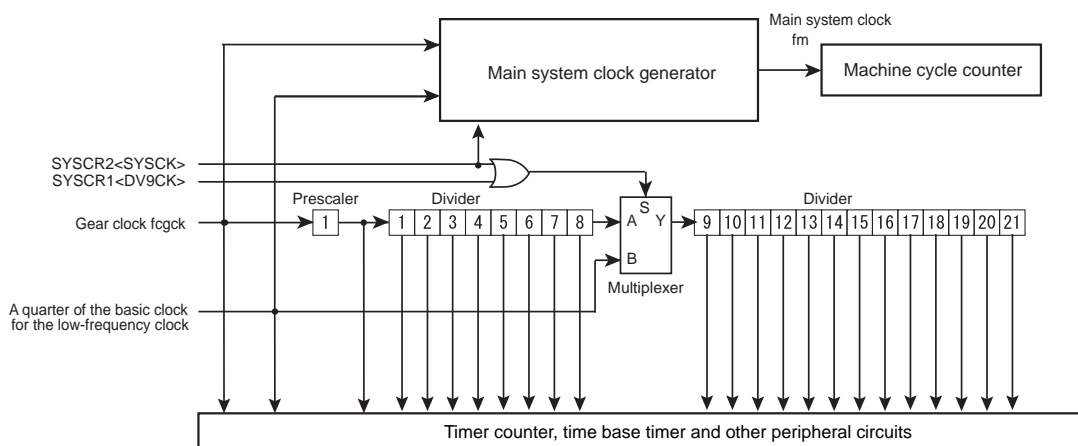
Main system clock
fm

Main system clock generator

Machine cycle counter

SYSCR2<SYSCK>
SYSCR1<DV9CK>

Prescaler

Divider

Divider

Gear clock fcgck

1

1 2 3 4 5 6 7 8

S
A Y
B

9 10 11 12 13 14 15 16 17 18 19 20 21

Multiplexer

A quarter of the basic clock for the low-frequency clock

Timer counter, time base timer and other peripheral circuits